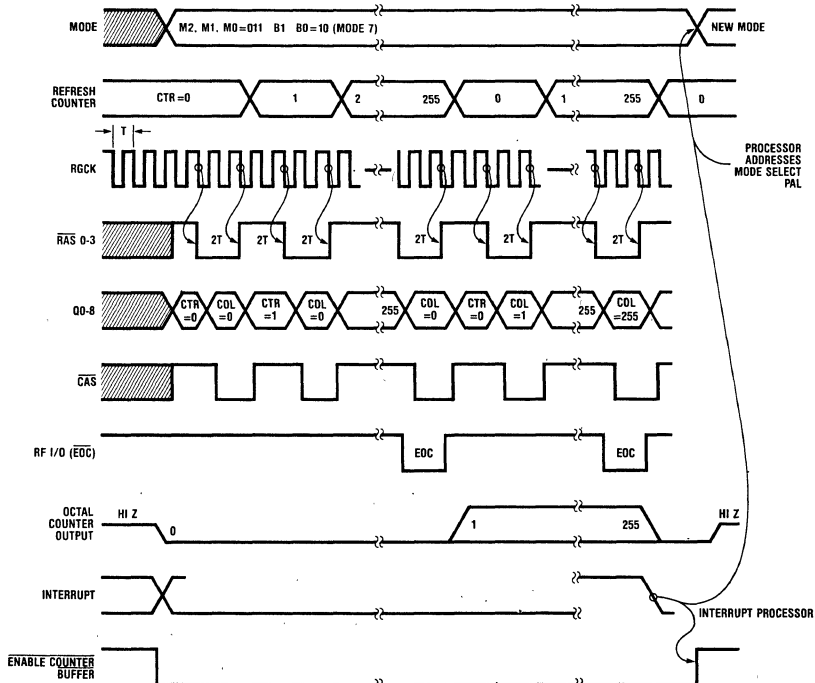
MODE
M2, M1, M0=011 B1 B0=10 (MODE 7)
NEW MODE

REFRESH COUNTER
CTR=0
1
2
255
0
1
255
0

T

RGCK

PROCESSOR ADDRESSES MODE SELECT PAL

$\overline{RAS}$ 0-3
2T
2T
2T
2T
2T
2T

Q0-8
CTR =0
COL =0
CTR =1
COL =0
255
COL =0
CTR =0
COL =1
255
COL =255

$\overline{CAS}$

RF I/O ($\overline{EOC}$)
EOC
EOC

OCTAL COUNTER OUTPUT
HI Z
0
1
255
HI Z

INTERRUPT
INTERRUPT PROCESSOR

$\overline{ENABLE\ COUNTER}$ BUFFER